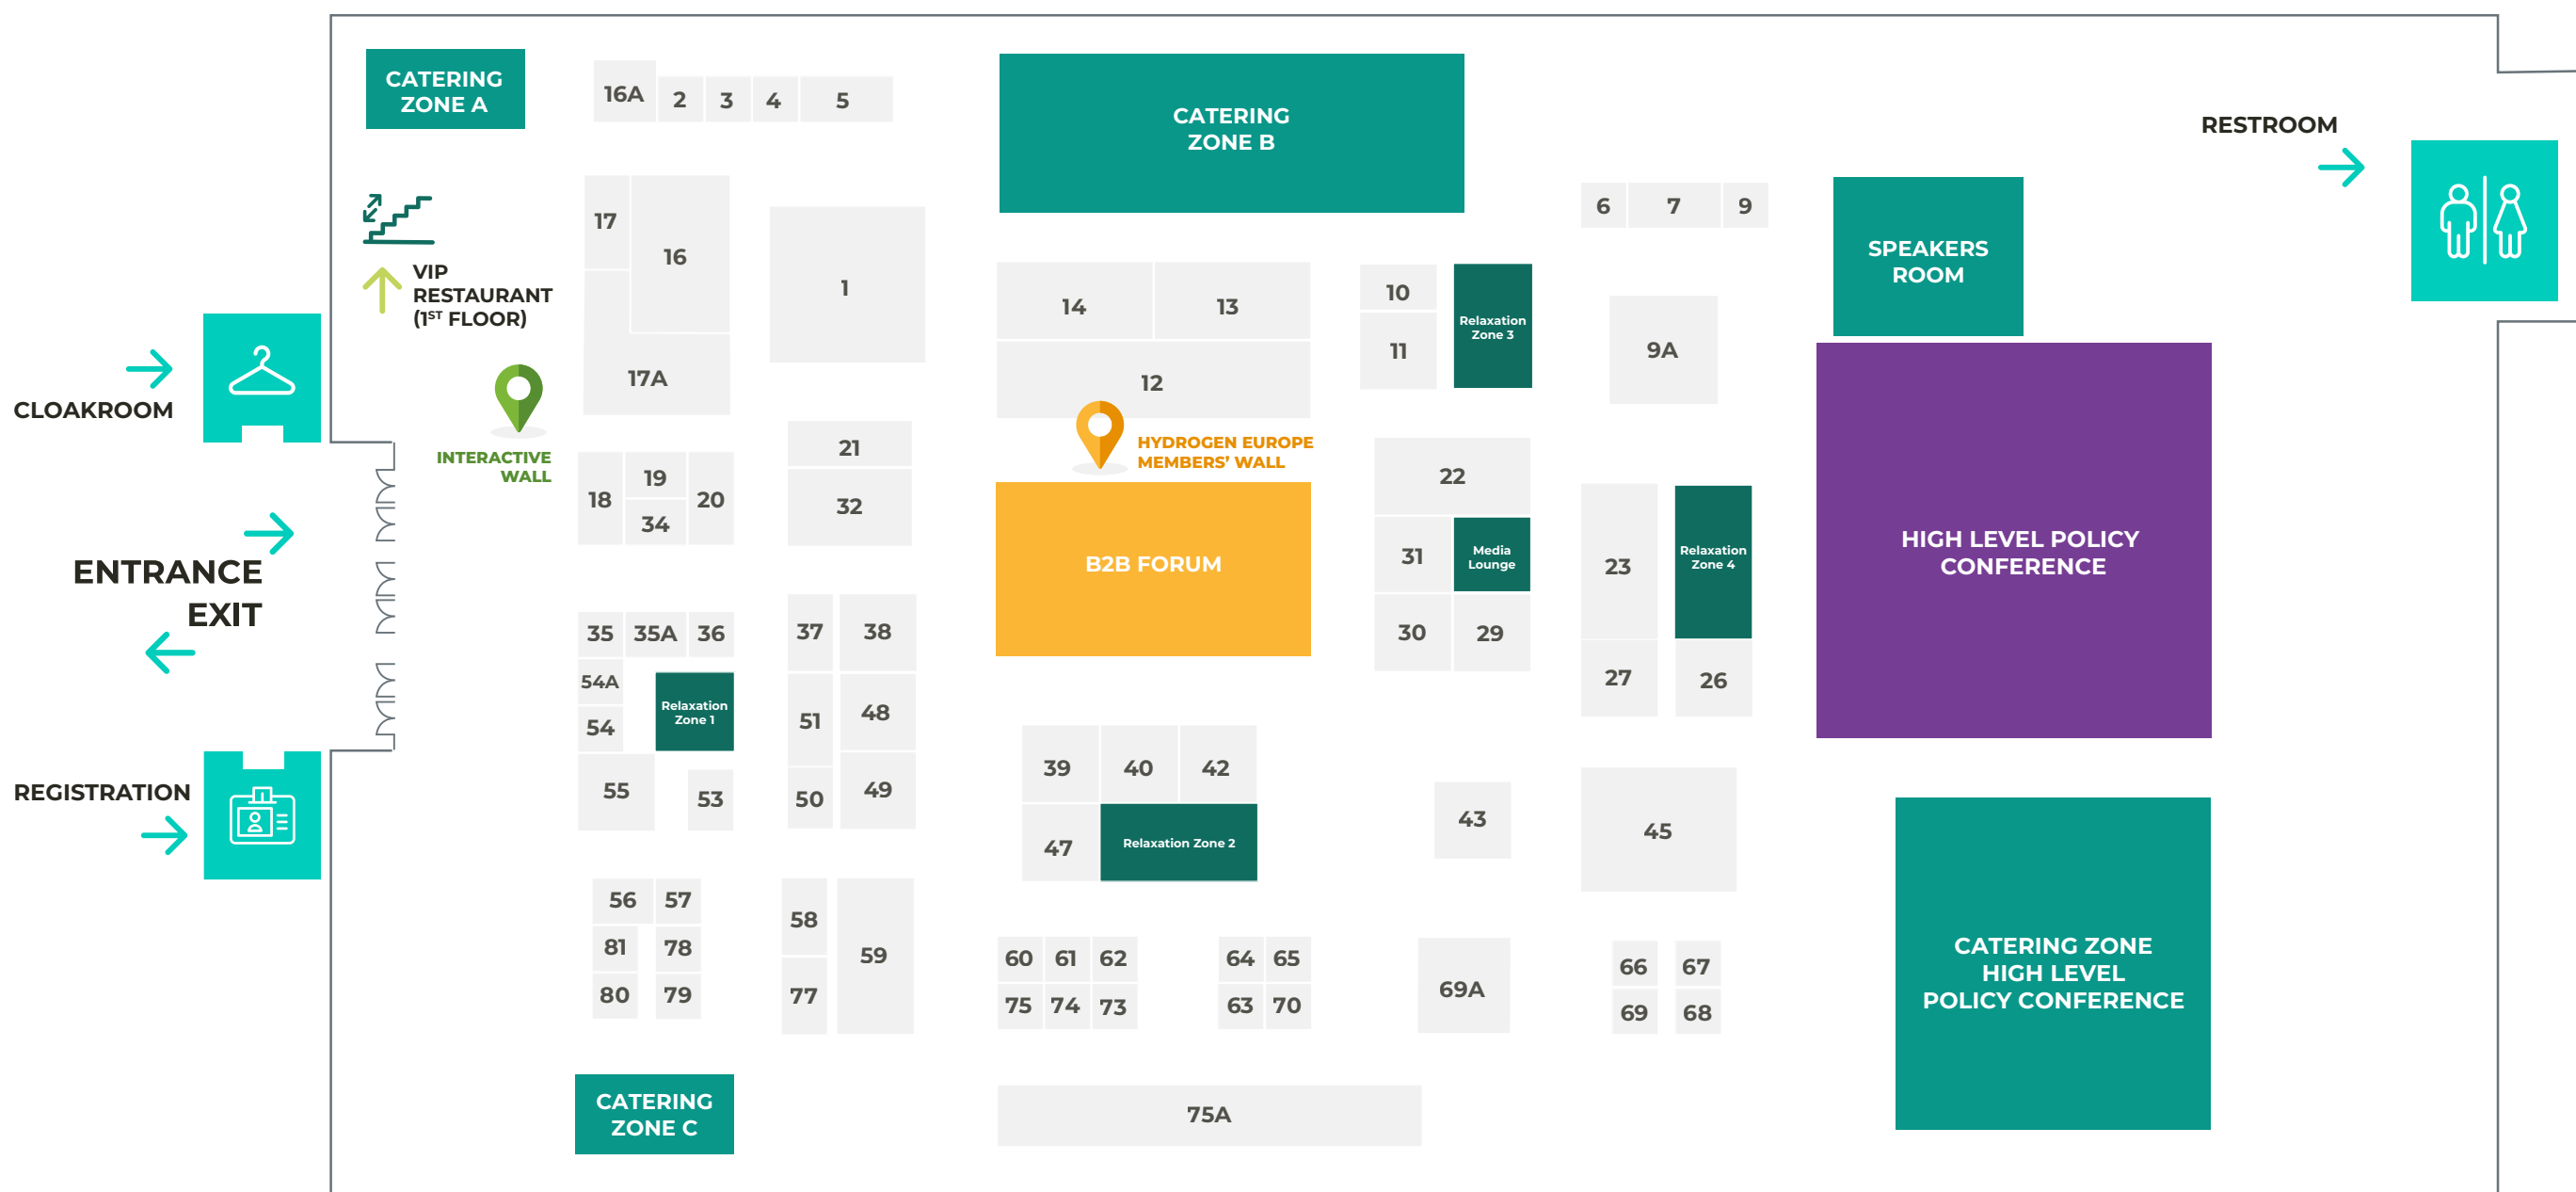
CATERING ZONE A

16A 2 3 4 5

CATERING ZONE B

RESTROOM

VIP RESTAURANT ($1^{ST}$ FLOOR)

17 16 1

6 7 9

SPEAKERS ROOM

14 13

10 11

Relaxation Zone 3

9A

CLOAKROOM

17A

12

INTERACTIVE WALL

HYDROGEN EUROPE MEMBERS' WALL

21

18 19 34 20

32

22

HIGH LEVEL POLICY CONFERENCE

ENTRANCE

EXIT

B2B FORUM

31

Media Lounge

23

Relaxation Zone 4

35 35A 36

37 38

30 29

27 26

54A

54

Relaxation Zone 1

51 48

55 53

50 49

39 40 42

47

Relaxation Zone 2

43

45

REGISTRATION

56 57

81 78

80 79

58

59

77

60 61 62

75 74 73

64 65

63 70

69A

66 67

69 68

CATERING ZONE HIGH LEVEL POLICY CONFERENCE

CATERING ZONE C

75A